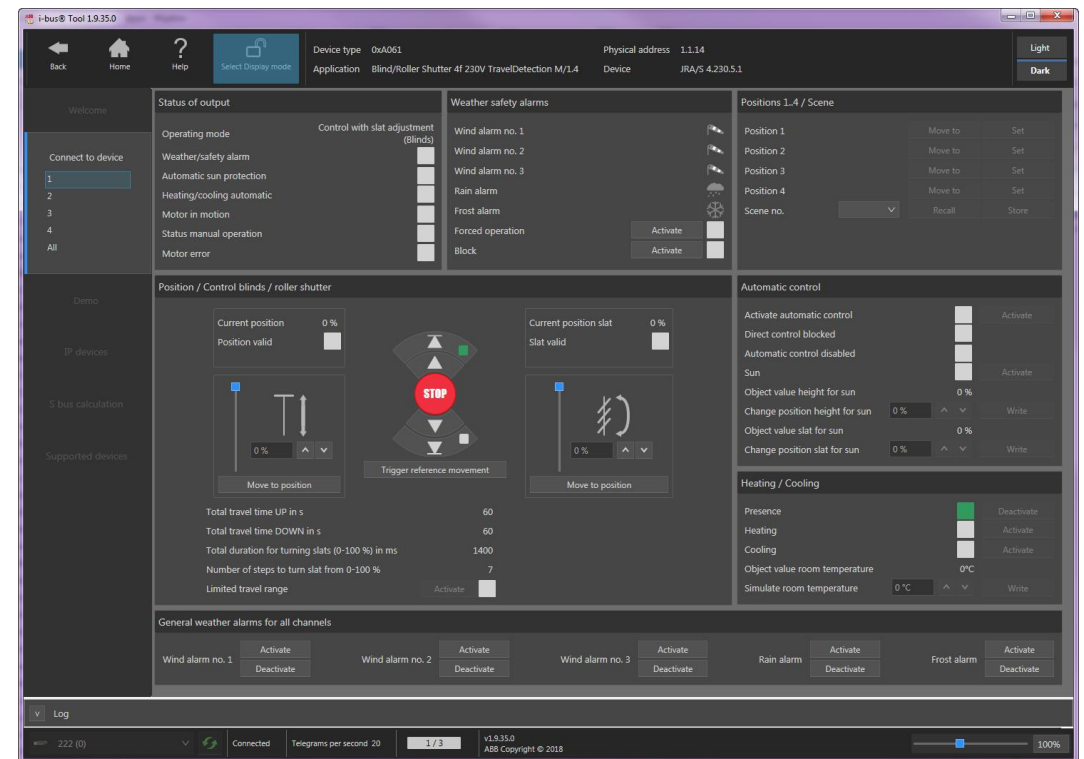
i-bus® Tool 1.9.35.0

Back Home Help Select Display mode

Device type 0xA061
Application Blind/Roller Shutter 4f 230V TravelDetection M/1.4

Physical address 1.1.14
Device JRA/S 4.230.5.1

Light
Dark

Welcome

Connect to device
1
2
3
4
All

Demo

IP devices

S bus calculation

Supported devices

Status of output

| | |
|---|---|
| Operating mode | Control with slat adjustment (Blinds) |
| Weather/safety alarm | |
| Automatic sun protection | |
| Heating/cooling automatic | |
| Motor in motion | |
| Status manual operation | |
| Motor error | |

Weather safety alarms

| | |
|---|---|
| Wind alarm no. 1 | |
| Wind alarm no. 2 | |
| Wind alarm no. 3 | |
| Rain alarm | |
| Frost alarm | |
| Forced operation | Activate |
| Block | Activate |

Positions 1..4 / Scene

| | | |
|---|---|---|
| Position 1 | Move to | Set |
| Position 2 | Move to | Set |
| Position 3 | Move to | Set |
| Position 4 | Move to | Set |
| Scene no. | Recall | Store |

Position / Control blinds / roller shutter

Current position 0 %
Position valid

0 %
Move to position

STOP

Trigger reference movement

Current position slat 0 %
Slat valid

0 %
Move to position

| | |
|---|---|
| Total travel time UP in s | 60 |
| Total travel time DOWN in s | 60 |
| Total duration for turning slats (0-100 %) in ms | 1400 |
| Number of steps to turn slat from 0-100 % | 7 |
| Limited travel range | Activate |

Automatic control

| | | |
|---|---|---|
| Activate automatic control | | Activate |
| Direct control blocked | | |
| Automatic control disabled | | |
| Sun | | Activate |
| Object value height for sun | 0 % | |
| Change position height for sun | 0 % | Write |
| Object value slat for sun | 0 % | |
| Change position slat for sun | 0 % | Write |

Heating / Cooling

| | | |
|---|---|---|
| Presence | | Deactivate |
| Heating | | Activate |
| Cooling | | Activate |
| Object value room temperature | 0°C | |
| Simulate room temperature | 0 °C | Write |

General weather alarms for all channels

Wind alarm no. 1 Activate Deactivate
Wind alarm no. 2 Activate Deactivate
Wind alarm no. 3 Activate Deactivate
Rain alarm Activate Deactivate
Frost alarm Activate Deactivate

Log

222 (0) Connected Telegrams per second 20 1 / 3 v1.9.35.0 ABB Copyright © 2018 100%